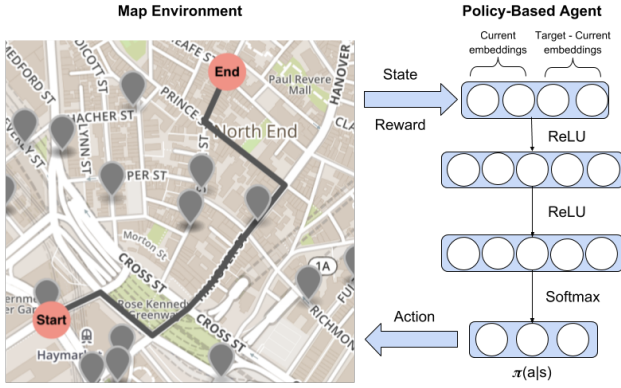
Map Environment

Policy-Based Agent

End

Start

MEDFORD ST

OLCOTT ST

HACHER ST

LYNN ST

PER ST

PRINCE ST

CLEAFE ST

Paul Revere Mall

HANOVER

North End

Morton St

CROSS ST

Rose Kennedy Greenway

CROSS ST

RICHMON

1A

FU

Haymar

State

Reward

Action

Current embeddings

Target - Current embeddings

ReLU

ReLU

Softmax

$\pi(a|s)$